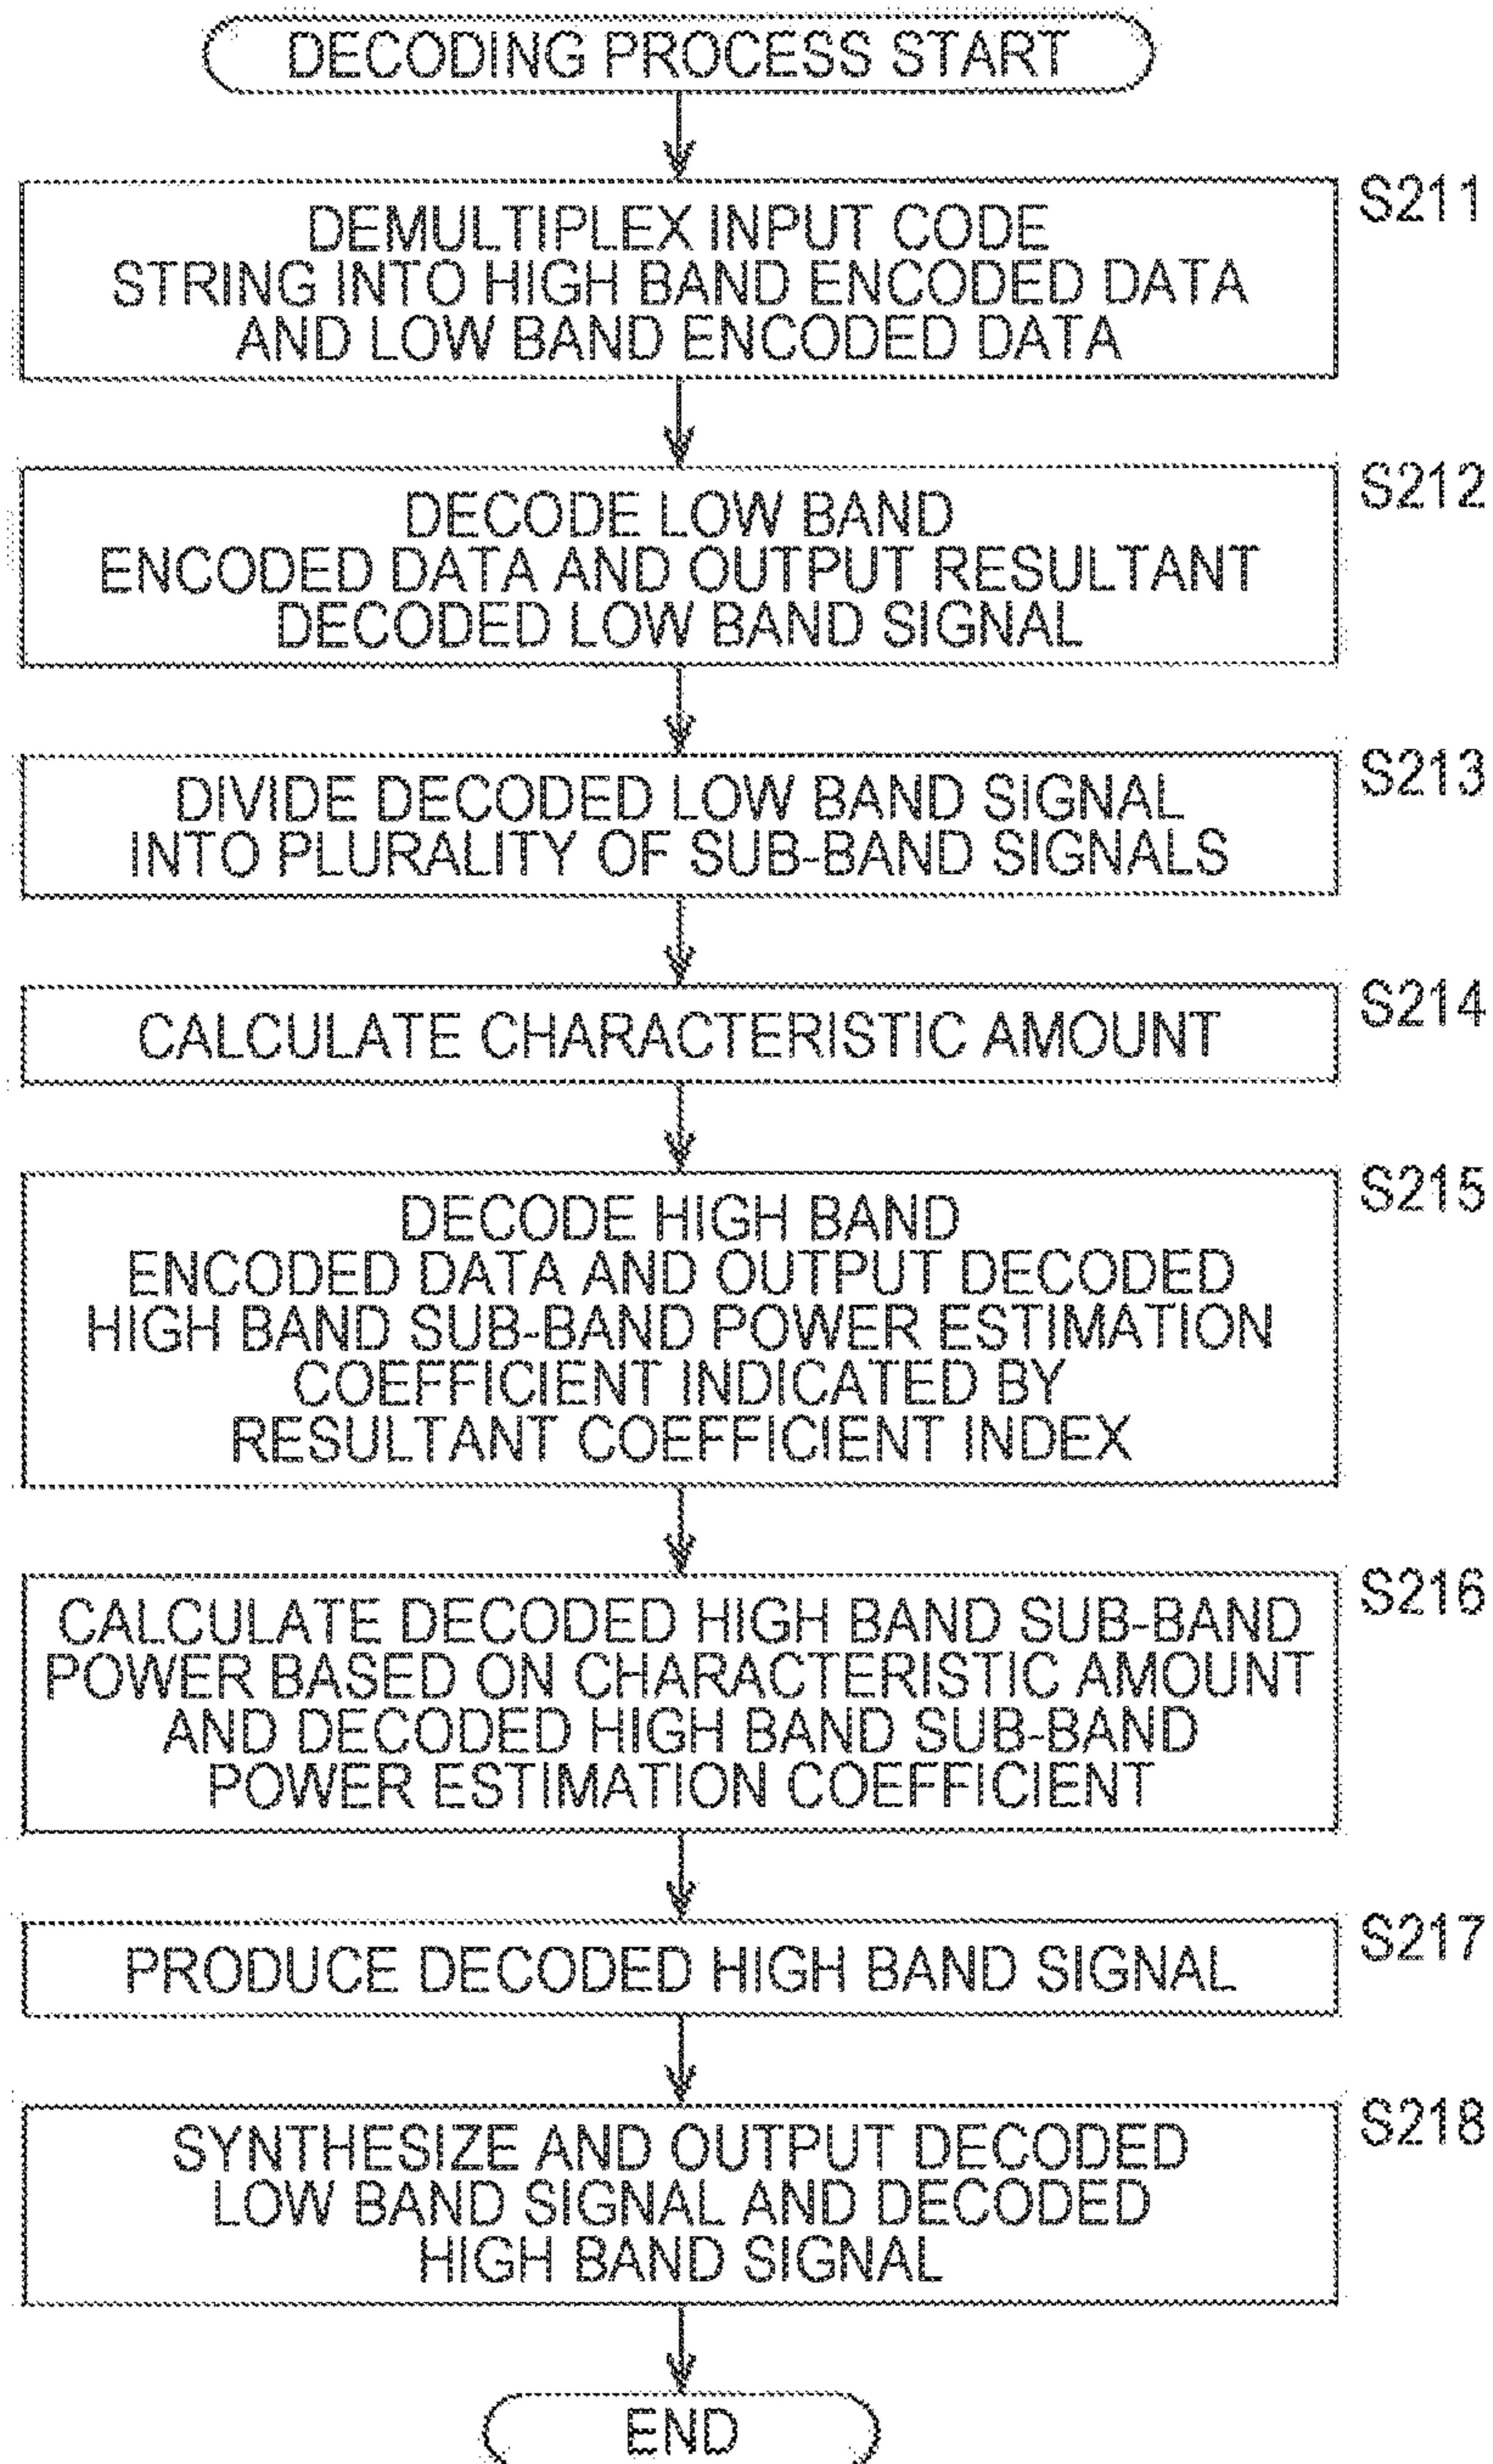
DECODING PROCESS START

DEMULTIPLEX INPUT CODE STRING INTO HIGH BAND ENCODED DATA AND LOW BAND ENCODED DATA

S211

DECODE LOW BAND ENCODED DATA AND OUTPUT RESULTANT DECODED LOW BAND SIGNAL

S212

DIVIDE DECODED LOW BAND SIGNAL INTO PLURALITY OF SUB-BAND SIGNALS

S213

CALCULATE CHARACTERISTIC AMOUNT

S214

DECODE HIGH BAND ENCODED DATA AND OUTPUT DECODED HIGH BAND SUB-BAND POWER ESTIMATION COEFFICIENT INDICATED BY RESULTANT COEFFICIENT INDEX

S215

CALCULATE DECODED HIGH BAND SUB-BAND POWER BASED ON CHARACTERISTIC AMOUNT AND DECODED HIGH BAND SUB-BAND POWER ESTIMATION COEFFICIENT

S216

PRODUCE DECODED HIGH BAND SIGNAL

S217

SYNTHESIZE AND OUTPUT DECODED LOW BAND SIGNAL AND DECODED HIGH BAND SIGNAL

S218

END